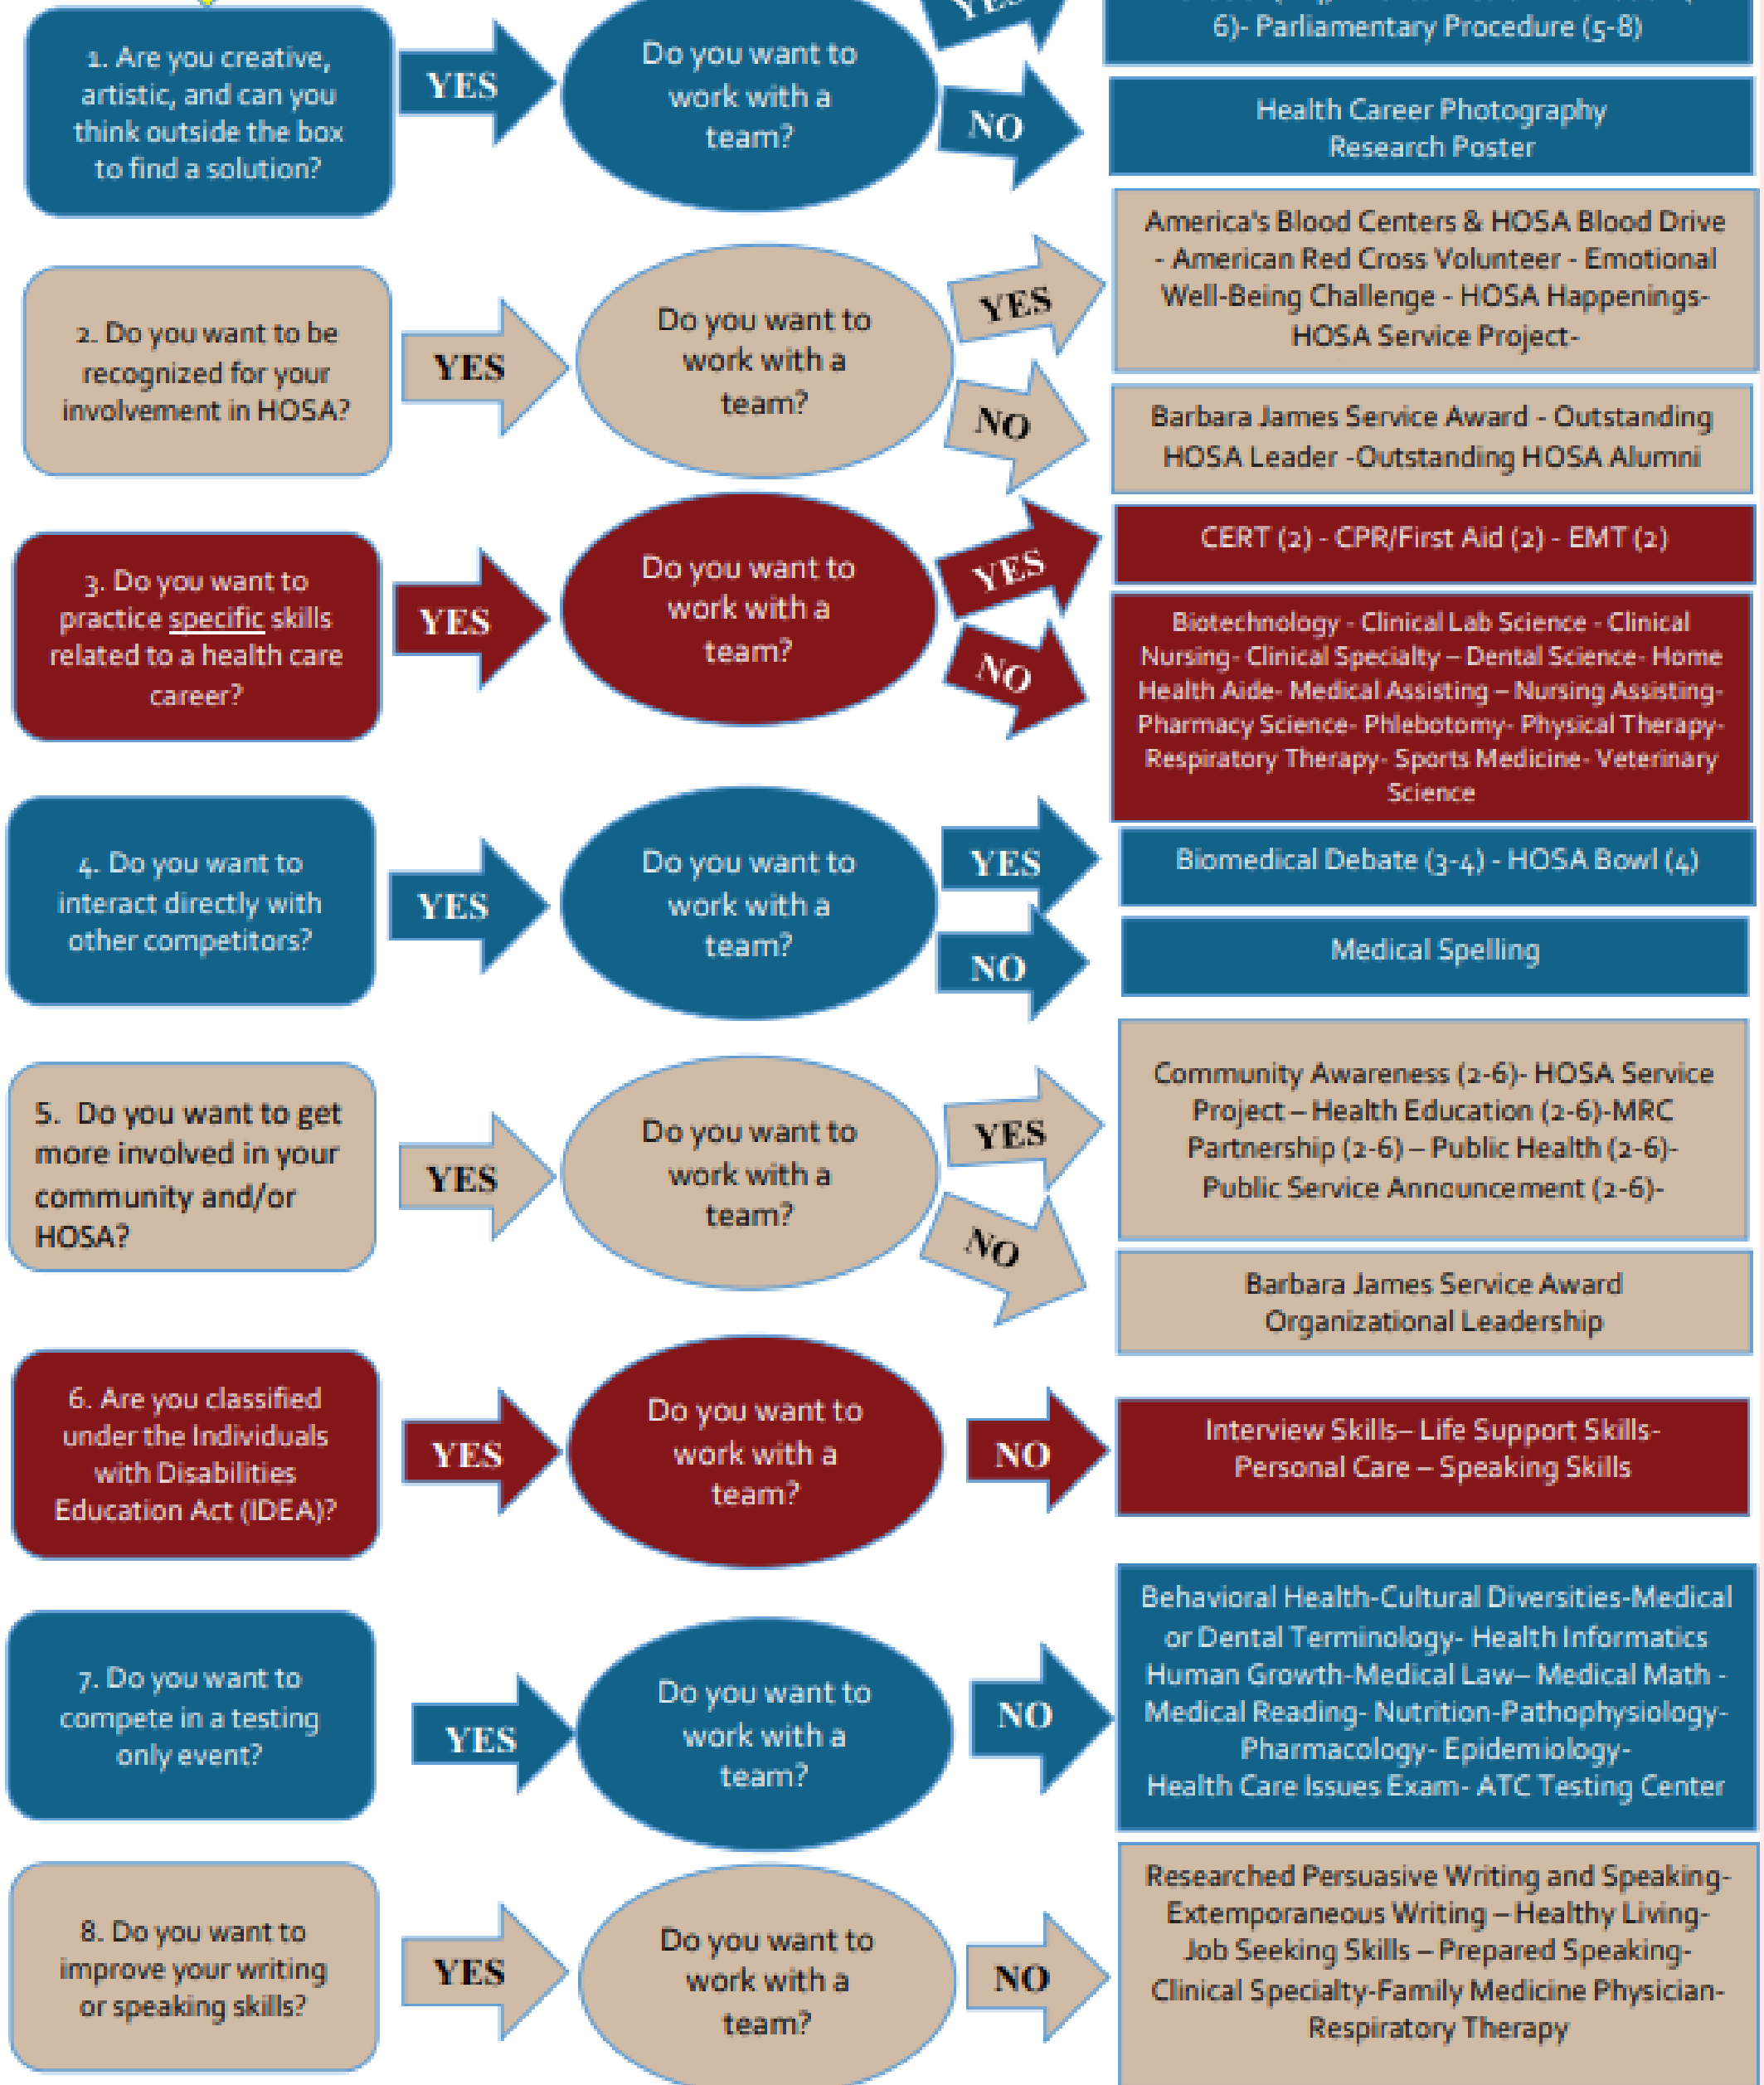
1. Are you creative, artistic, and can you think outside the box to find a solution?

YES

Do you want to work with a team?

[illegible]

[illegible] 6)- Parliamentary Procedure (5-8)

NO

Health Career Photography
Research Poster

2. Do you want to be recognized for your involvement in HOSA?

YES

Do you want to work with a team?

YES

America's Blood Centers & HOSA Blood Drive - American Red Cross Volunteer - Emotional Well-Being Challenge - HOSA Happenings- HOSA Service Project-

NO

Barbara James Service Award - Outstanding HOSA Leader -Outstanding HOSA Alumni

3. Do you want to practice specific skills related to a health care career?

YES

Do you want to work with a team?

YES

CERT (2) - CPR/First Aid (2) - EMT (2)

NO

Biotechnology - Clinical Lab Science - Clinical Nursing- Clinical Specialty – Dental Science- Home Health Aide- Medical Assisting – Nursing Assisting- Pharmacy Science- Phlebotomy- Physical Therapy- Respiratory Therapy- Sports Medicine- Veterinary Science

4. Do you want to interact directly with other competitors?

YES

Do you want to work with a team?

YES

Biomedical Debate (3-4) - HOSA Bowl (4)

NO

Medical Spelling

5. Do you want to get more involved in your community and/or HOSA?

YES

Do you want to work with a team?

YES

Community Awareness (2-6)- HOSA Service Project – Health Education (2-6)-MRC Partnership (2-6) – Public Health (2-6)- Public Service Announcement (2-6)-

NO

Barbara James Service Award
Organizational Leadership

6. Are you classified under the Individuals with Disabilities Education Act (IDEA)?

YES

Do you want to work with a team?

NO

Interview Skills– Life Support Skills- Personal Care – Speaking Skills

7. Do you want to compete in a testing only event?

YES

Do you want to work with a team?

NO

Behavioral Health-Cultural Diversities-Medical or Dental Terminology- Health Informatics Human Growth-Medical Law– Medical Math - Medical Reading- Nutrition-Pathophysiology- Pharmacology- Epidemiology-
Health Care Issues Exam- ATC Testing Center

8. Do you want to improve your writing or speaking skills?

YES

Do you want to work with a team?

NO

Researched Persuasive Writing and Speaking- Extemporaneous Writing – Healthy Living- Job Seeking Skills – Prepared Speaking- Clinical Specialty-Family Medicine Physician- Respiratory Therapy